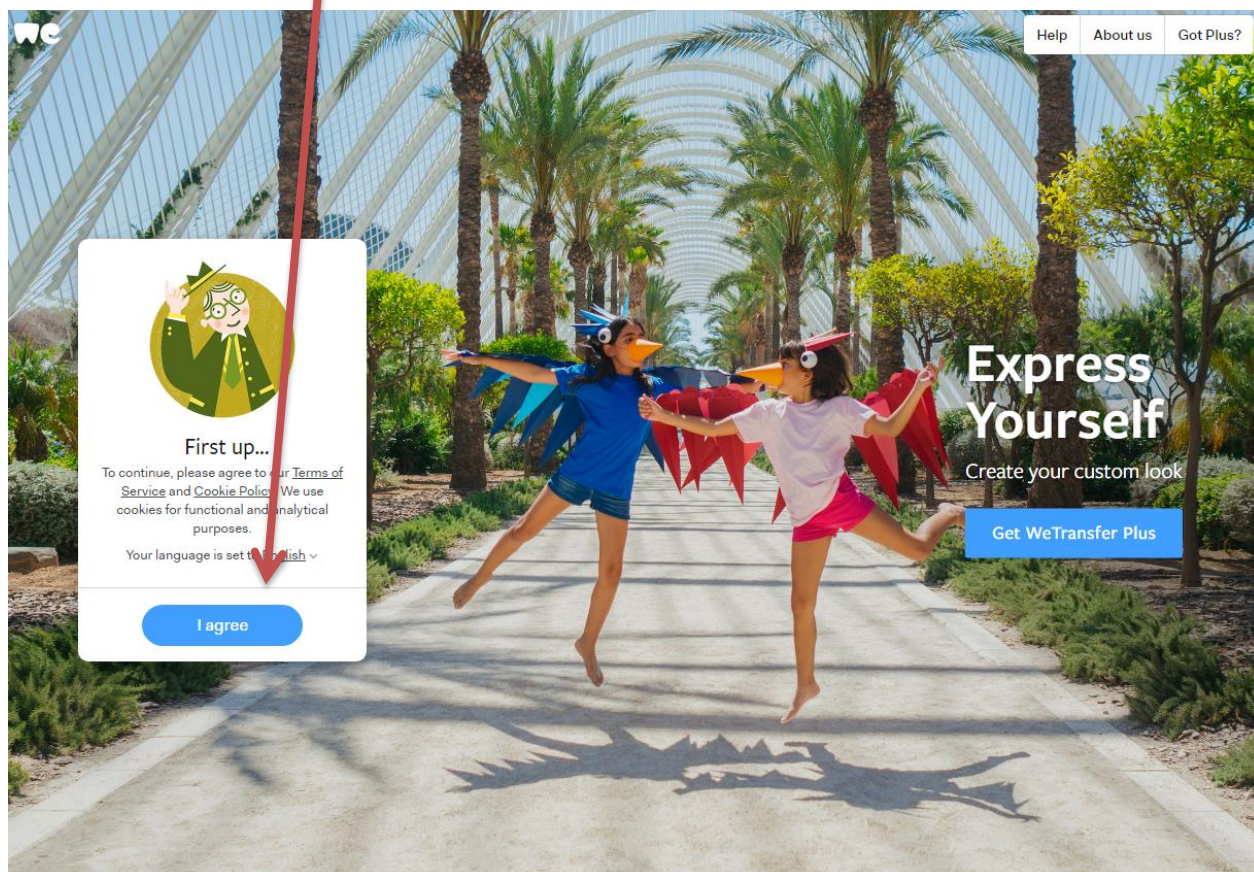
we

Help About us Got Plus?

First up...

To continue, please agree to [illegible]r Terms of Service and Cookie Polic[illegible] We use cookies for functional and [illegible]nalytical purposes.

Your language is set t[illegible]lish

I agree

Express Yourself

Create your custom look

Get WeTransfer Plus